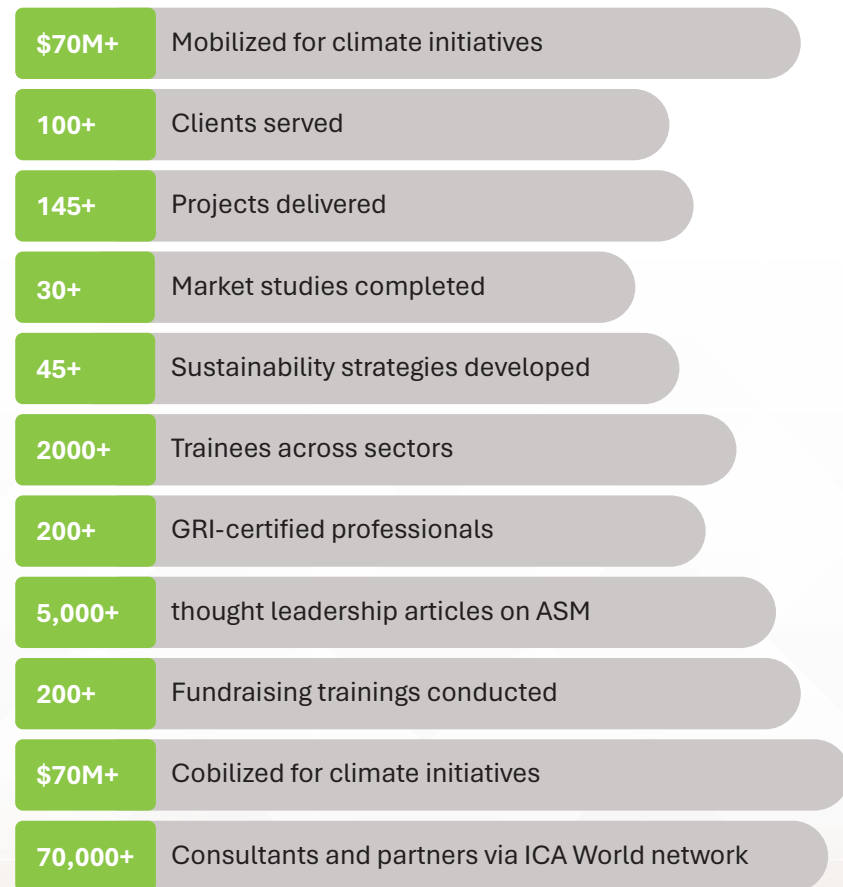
| | |
|---|---|
| \$70M+ | Mobilized for climate initiatives |
| 100+ | Clients served |
| 145+ | Projects delivered |
| 30+ | Market studies completed |
| 45+ | Sustainability strategies developed |
| 2000+ | Trainees across sectors |
| 200+ | GRI-certified professionals |
| 5,000+ | thought leadership articles on ASM |
| 200+ | Fundraising trainings conducted |
| \$70M+ | Cobilized for climate initiatives |
| 70,000+ | Consultants and partners via ICA World network |